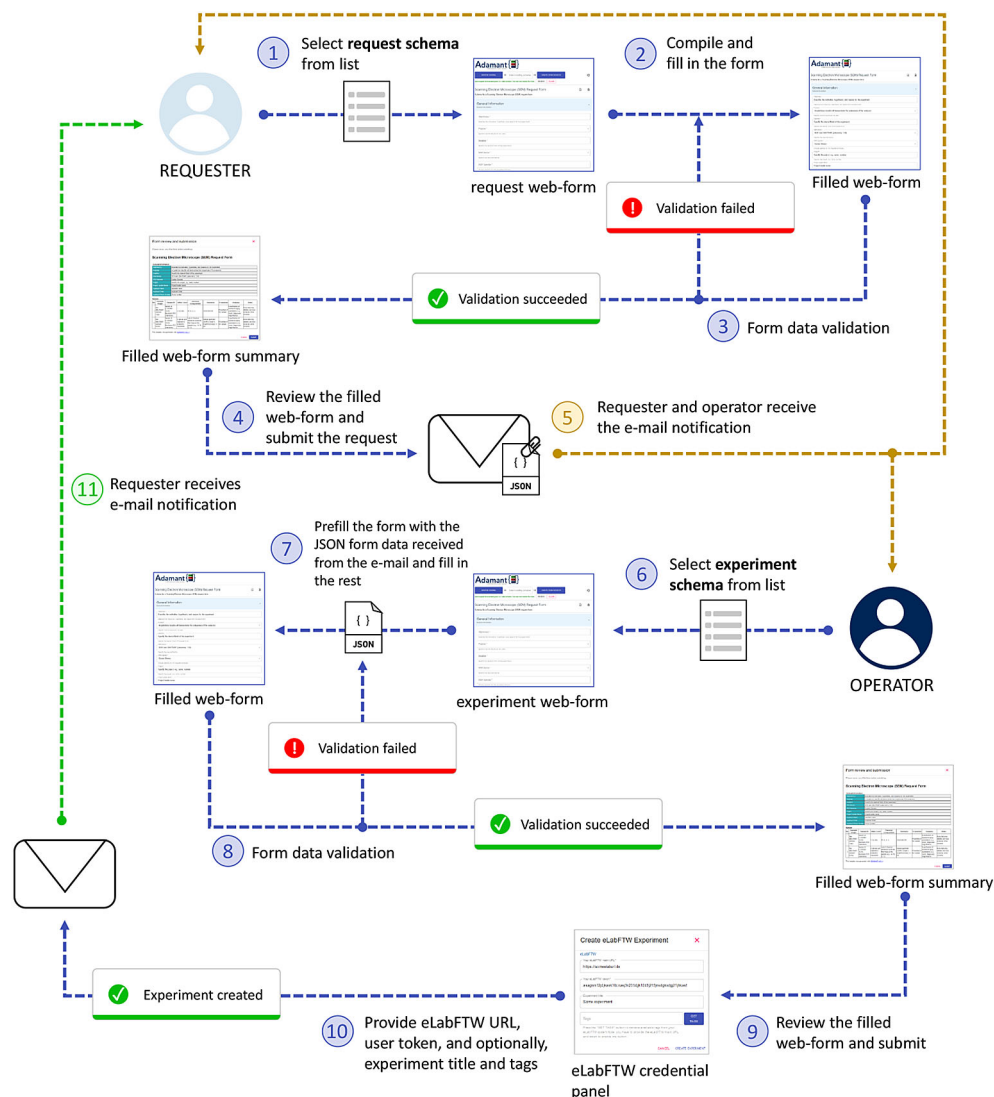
1 Select **request schema** from list

2 Compile and fill in the form

REQUESTER

Adamant

request web-form

Adamant

Filled web-form

Validation failed

Validation succeeded

3 Form data validation

Filled web-form summary

4 Review the filled web-form and submit the request

5 Requester and operator receive the e-mail notification

JSON

11 Requester receives e-mail notification

7 Prefill the form with the JSON form data received from the e-mail and fill in the rest

6 Select **experiment schema** from list

Adamant

JSON

Adamant

OPERATOR

Filled web-form

experiment web-form

Validation failed

Validation succeeded

8 Form data validation

Filled web-form summary

Create eLabFTW Experiment

Experiment created

10 Provide eLabFTW URL, user token, and optionally, experiment title and tags

9 Review the filled web-form and submit

eLabFTW credential panel